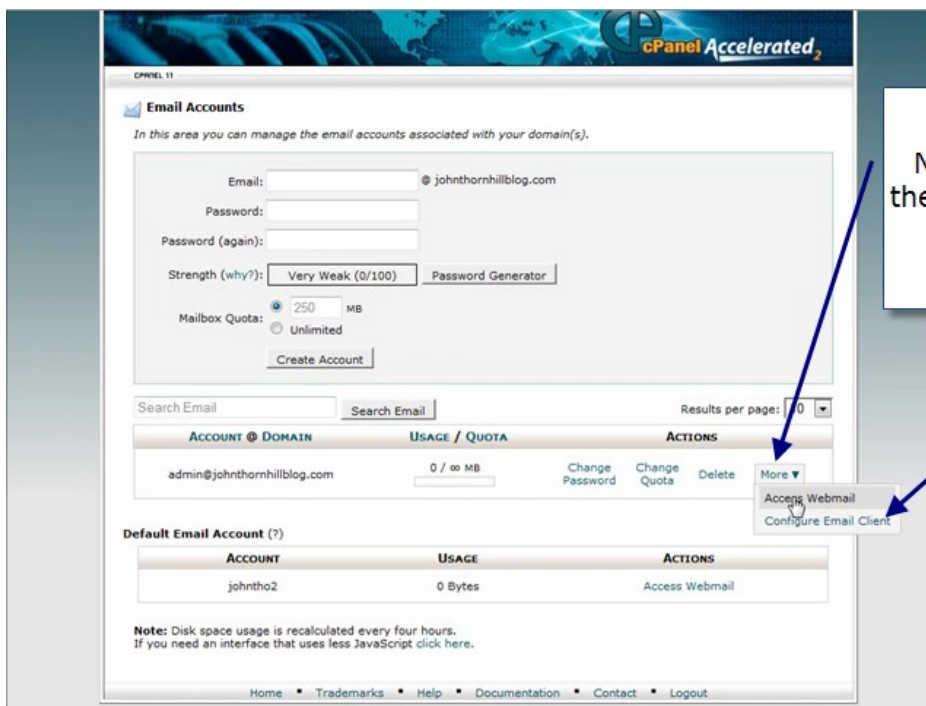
cPanel Accelerated$_2$

CPANEL 11

Email Accounts

In this area you can manage the email accounts associated with your domain(s).

Email: @ johnthornhillblog.com

Password:

Password (again):

Strength (why?): Very Weak (0/100) Password Generator

Mailbox Quota: 250 MB
Unlimited

Create Account

Search Email Search Email

Results per page: 10

| ACCOUNT @ DOMAIN | USAGE / QUOTA | ACTIONS |
|---|---|---|
| admin@johnthornhillblog.com | 0 / ∞ MB | Change Password  Change Quota  Delete  More ▼ |

Access Webmail
Configure Email Client

Default Email Account (?)

| ACCOUNT | USAGE | ACTIONS |
|---|---|---|
| johntho2 | 0 Bytes | Access Webmail |

Note: Disk space usage is recalculated every four hours.
If you need an interface that uses less JavaScript click here.

Home • Trademarks • Help • Documentation • Contact • Logout

N
the